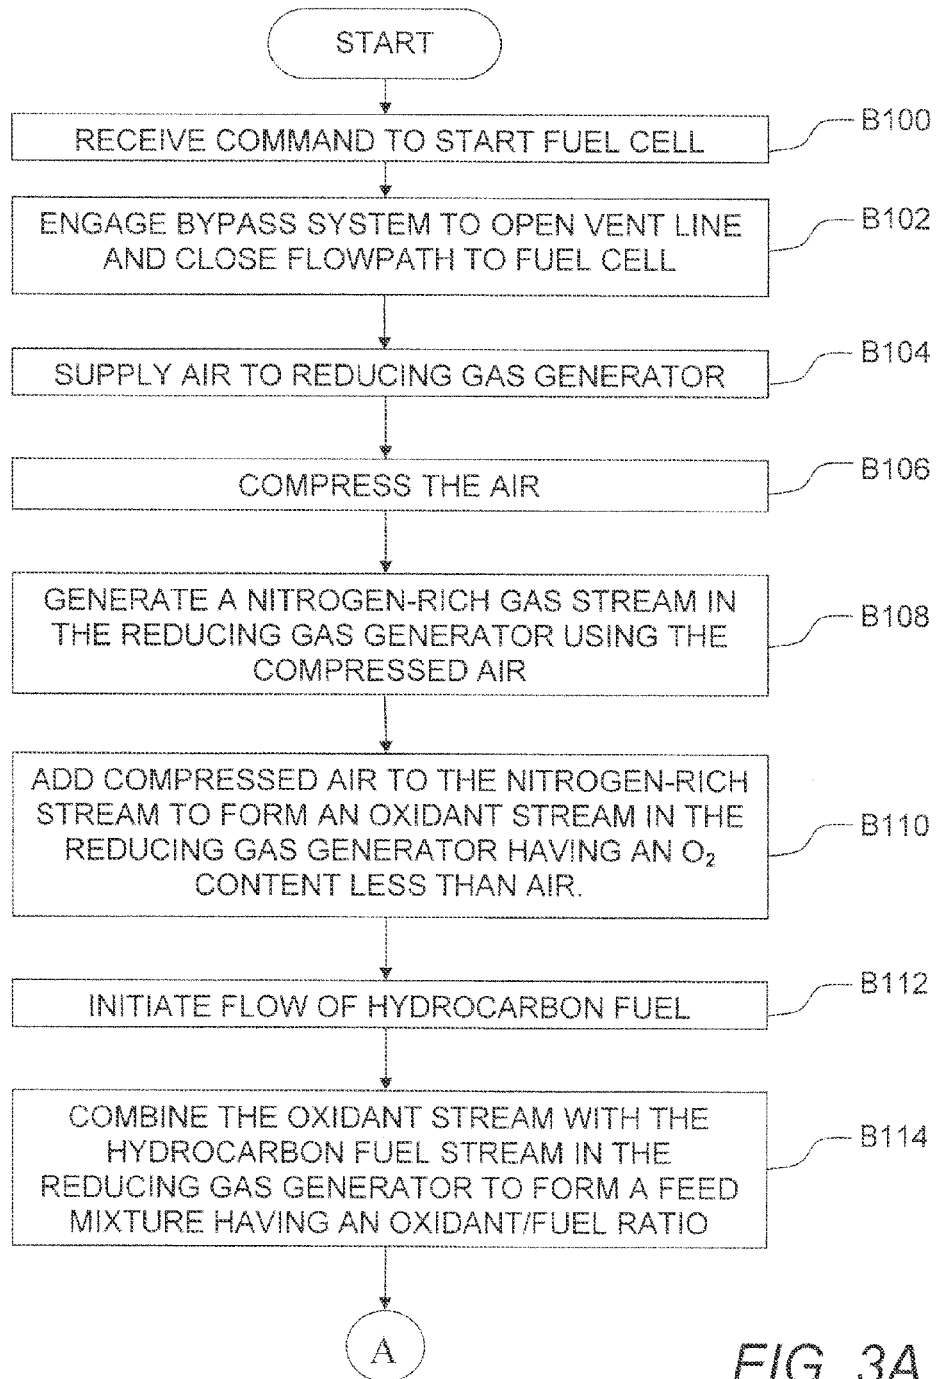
START

RECEIVE COMMAND TO START FUEL CELL

B100

ENGAGE BYPASS SYSTEM TO OPEN VENT LINE AND CLOSE FLOWPATH TO FUEL CELL

B102

SUPPLY AIR TO REDUCING GAS GENERATOR

B104

COMPRESS THE AIR

B106

GENERATE A NITROGEN-RICH GAS STREAM IN THE REDUCING GAS GENERATOR USING THE COMPRESSED AIR

B108

ADD COMPRESSED AIR TO THE NITROGEN-RICH STREAM TO FORM AN OXIDANT STREAM IN THE REDUCING GAS GENERATOR HAVING AN $O_2$ CONTENT LESS THAN AIR.

B110

INITIATE FLOW OF HYDROCARBON FUEL

B112

COMBINE THE OXIDANT STREAM WITH THE HYDROCARBON FUEL STREAM IN THE REDUCING GAS GENERATOR TO FORM A FEED MIXTURE HAVING AN OXIDANT/FUEL RATIO

B114

A

FIG. 3A